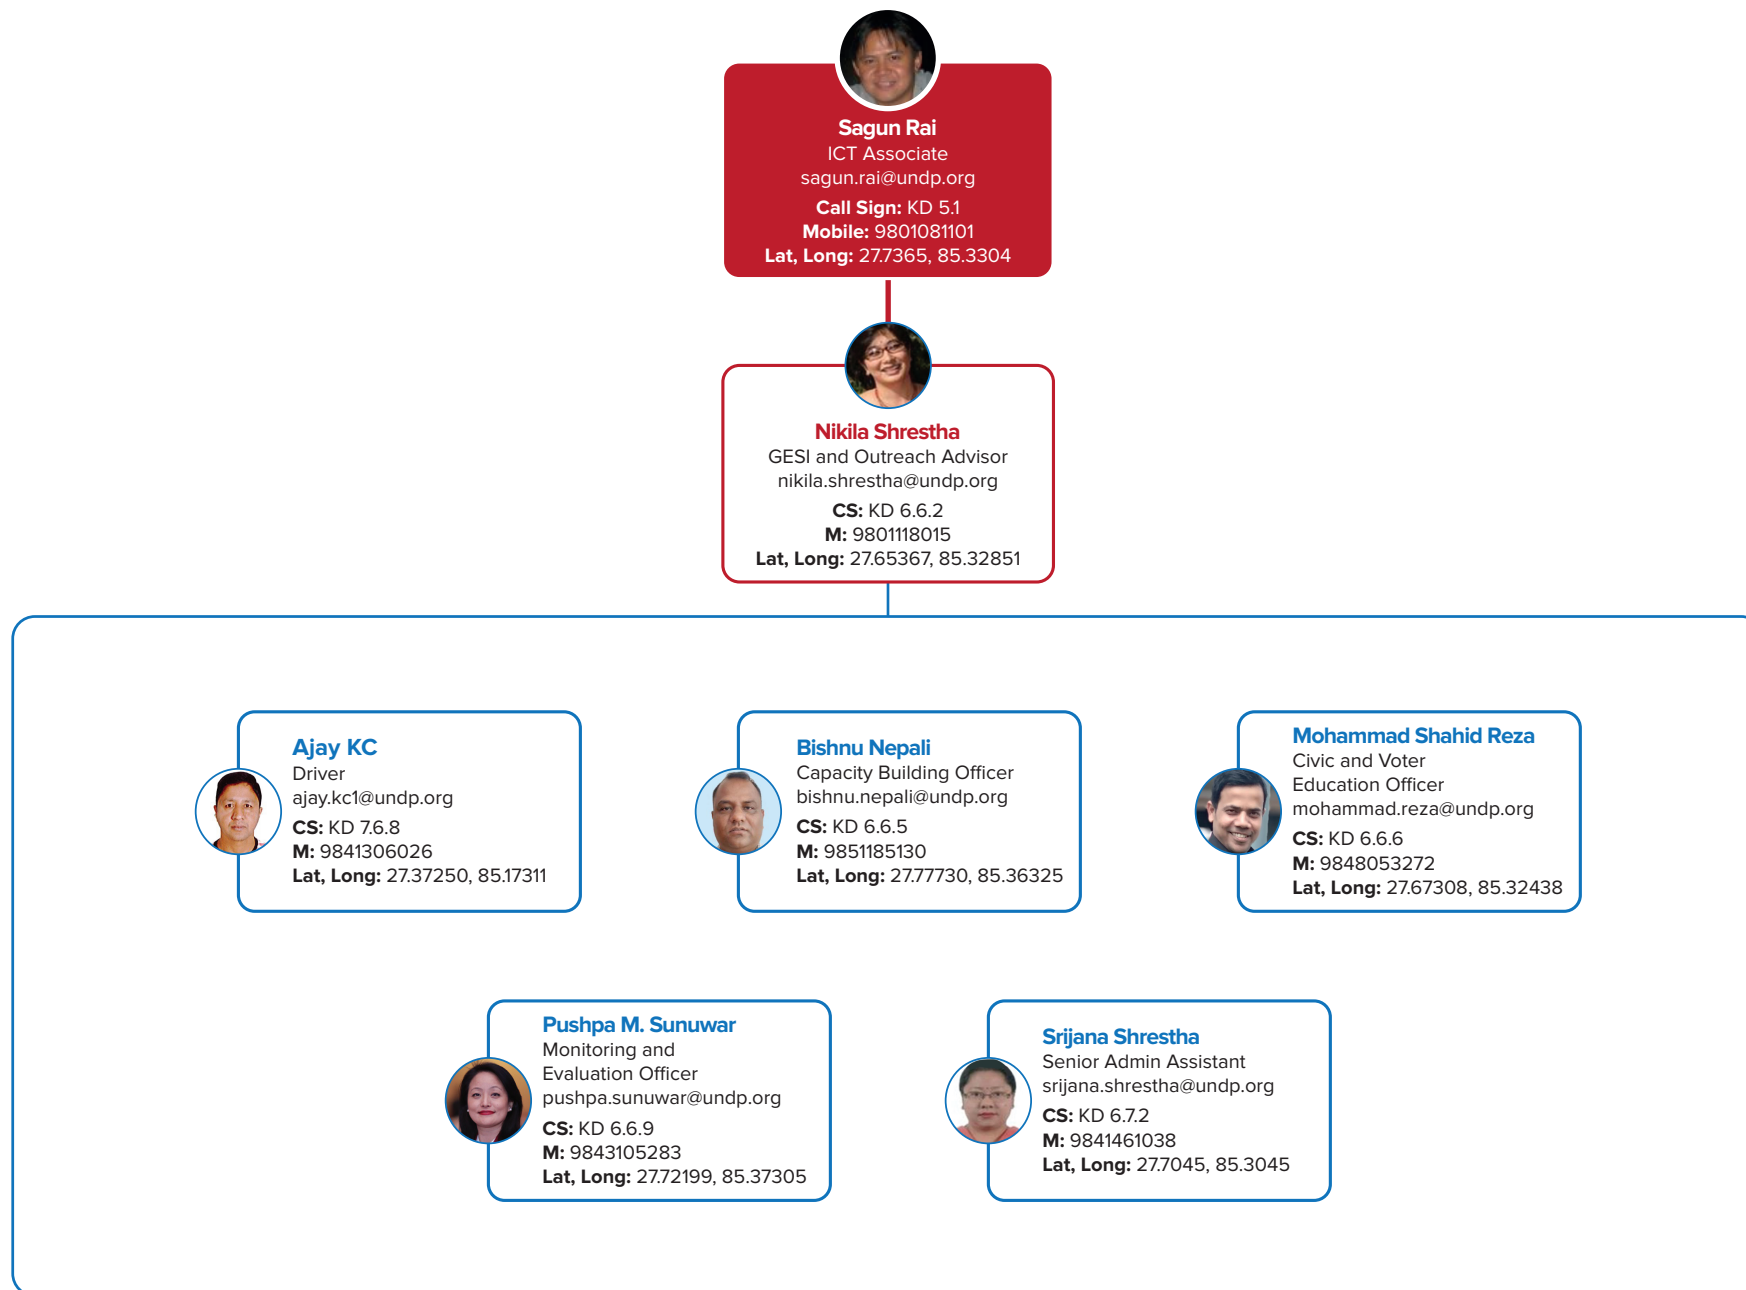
**Sagun Rai**
ICT Associate
sagun.rai@undp.org
**Call Sign:** KD 5.1
**Mobile:** 9801081101
**Lat, Long:** 27.7365, 85.3304

**Nikila Shrestha**
GESI and Outreach Advisor
nikila.shrestha@undp.org
**CS:** KD 6.6.2
**M:** 9801118015
**Lat, Long:** 27.65367, 85.32851

**Ajay KC**
Driver
ajay.kc1@undp.org
**CS:** KD 7.6.8
**M:** 9841306026
**Lat, Long:** 27.37250, 85.17311

**Bishnu Nepali**
Capacity Building Officer
bishnu.nepali@undp.org
**CS:** KD 6.6.5
**M:** 9851185130
**Lat, Long:** 27.77730, 85.36325

**Mohammad Shahid Reza**
Civic and Voter Education Officer
mohammad.reza@undp.org
**CS:** KD 6.6.6
**M:** 9848053272
**Lat, Long:** 27.67308, 85.32438

**Pushpa M. Sunuwar**
Monitoring and Evaluation Officer
pushpa.sunuwar@undp.org
**CS:** KD 6.6.9
**M:** 9843105283
**Lat, Long:** 27.72199, 85.37305

**Srijana Shrestha**
Senior Admin Assistant
srijana.shrestha@undp.org
**CS:** KD 6.7.2
**M:** 9841461038
**Lat, Long:** 27.7045, 85.3045